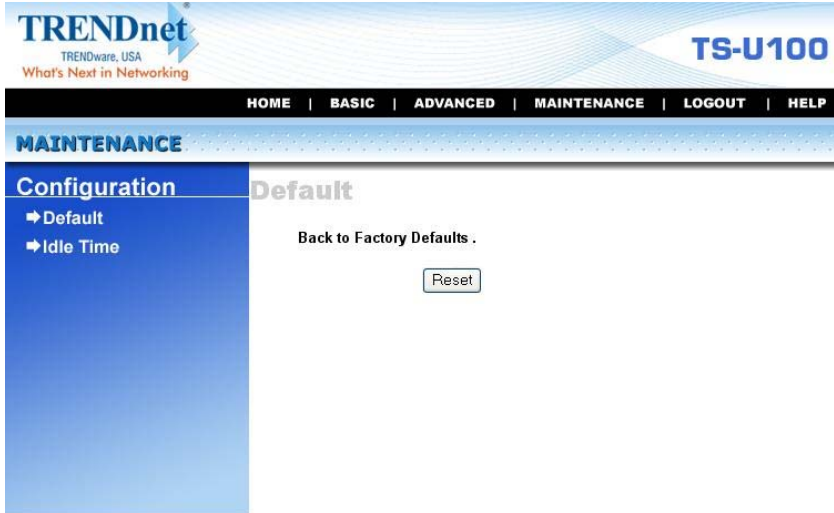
TRENDnet®
TRENDware, USA
What's Next in Networking

TS-U100

HOME | BASIC | ADVANCED | MAINTENANCE | LOGOUT | HELP

MAINTENANCE

Configuration
➡Default
➡Idle Time

Default

Back to Factory Defaults .

Reset